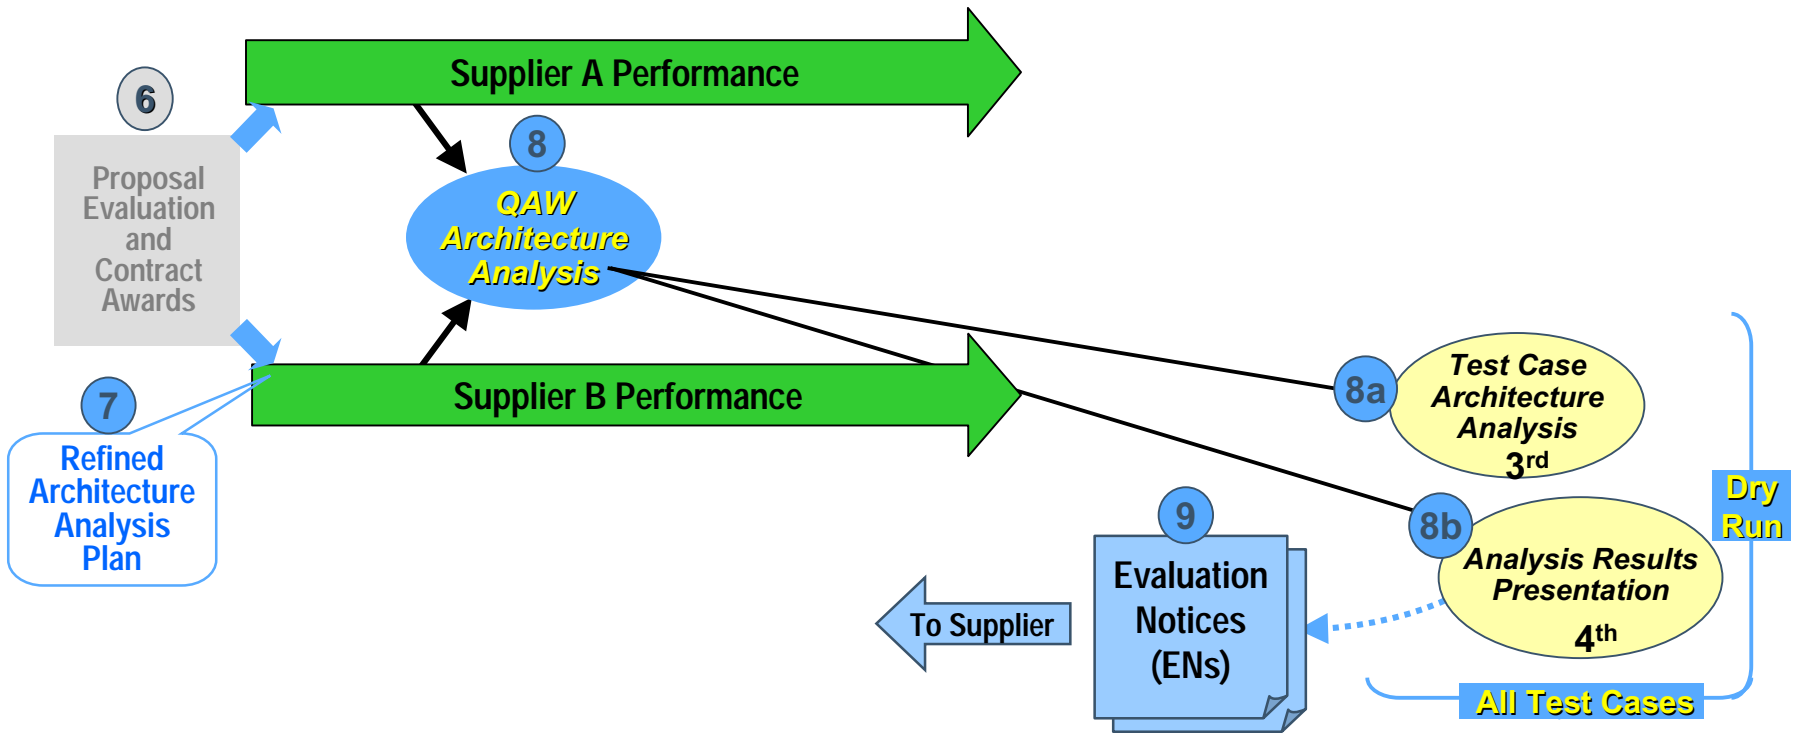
Supplier A Performance

6

Proposal Evaluation and Contract Awards

8

QAW Architecture Analysis

7

Refined Architecture Analysis Plan

Supplier B Performance

8a

Test Case Architecture Analysis $3^{rd}$

Dry Run

8b

Analysis Results Presentation $4^{th}$

9

Evaluation Notices (ENs)

To Supplier

All Test Cases